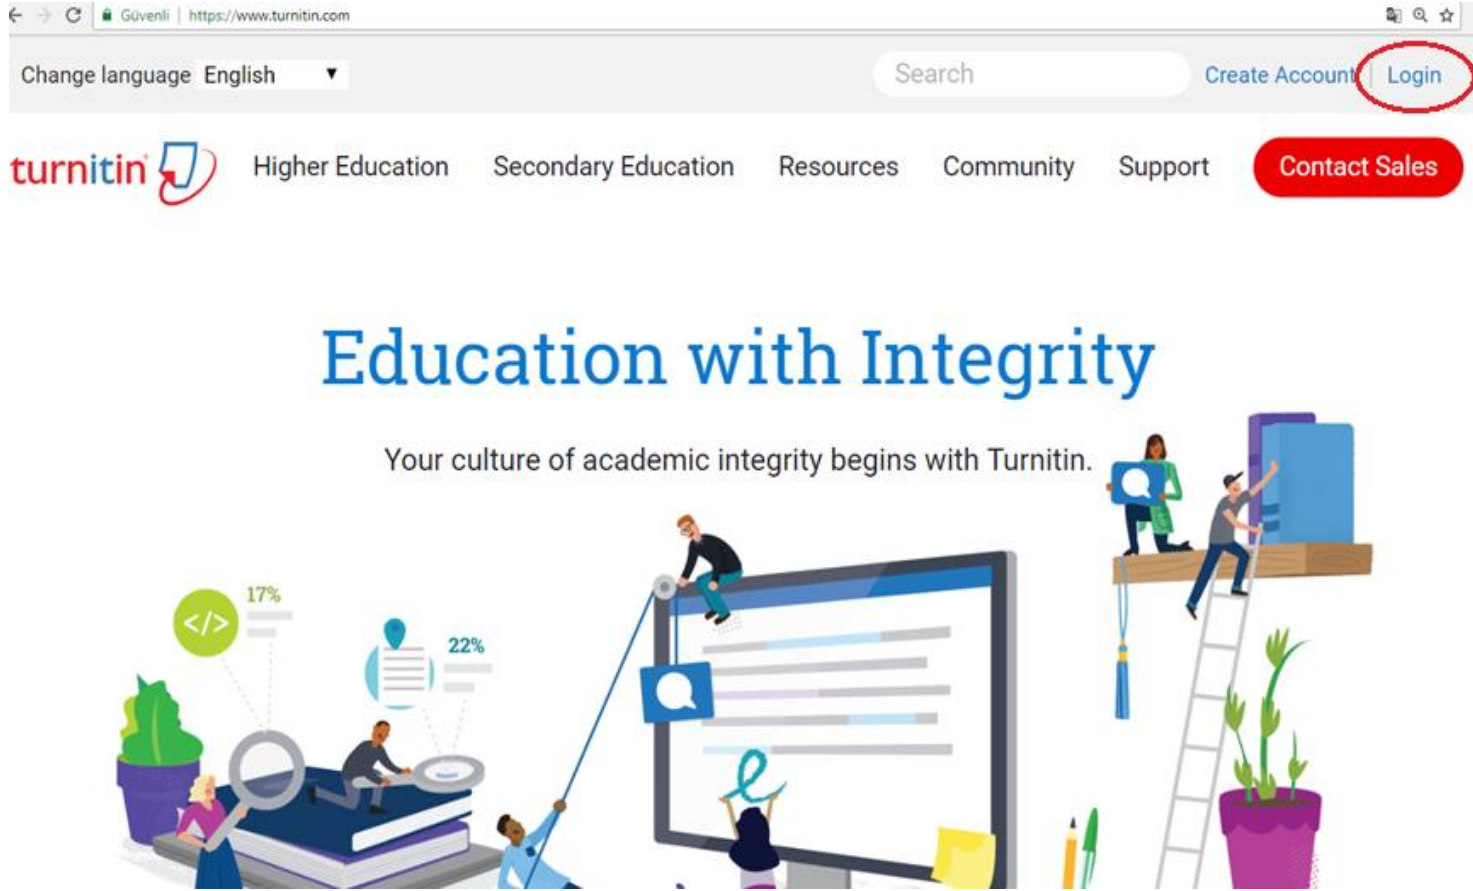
Güvenli | https://www.turnitin.com

Change language English ▼

Search

Create Account | Login

turnitin

Higher Education Secondary Education Resources Community Support Contact Sales

Education with Integrity

Your culture of academic integrity begins with Turnitin.

</>

17%

22%